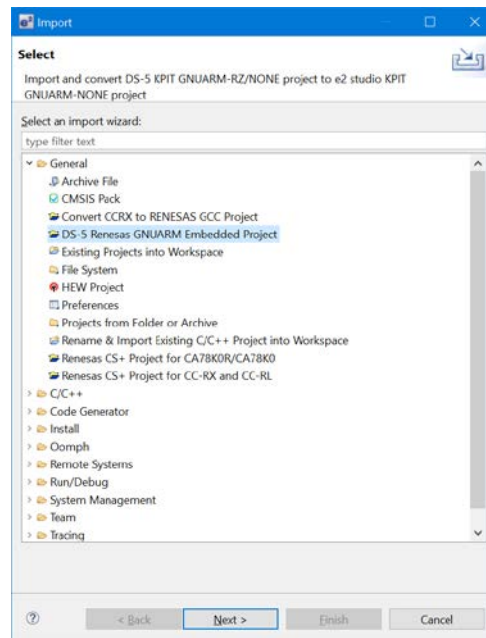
Import

Select

Import and convert DS-5 KPIT GNUARM-RZ/NONE project to e2 studio KPIT GNUARM-NONE project

Select an import wizard:

type filter text

General
Archive File
CMSIS Pack
Convert CCRX to RENESAS GCC Project
DS-5 Renesas GNUARM Embedded Project
Existing Projects into Workspace
File System
HEW Project
Preferences
Projects from Folder or Archive
Rename & Import Existing C/C++ Project into Workspace
Renesas CS+ Project for CA78K0R/CA78K0
Renesas CS+ Project for CC-RX and CC-RL
C/C++
Code Generator
Install
Oomph
Remote Systems
Run/Debug
System Management
Team
Tracing

?
< Back
Next >
Finish
Cancel